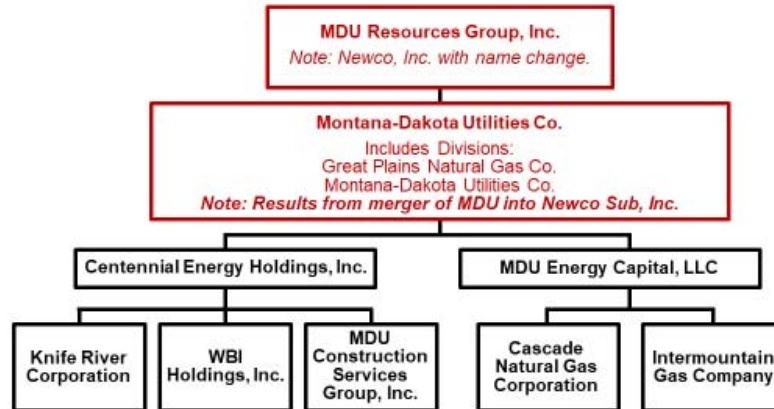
MDU Resources Group, Inc.
Note: Newco, Inc. with name change.

Montana-Dakota Utilities Co.
Includes Divisions:
Great Plains Natural Gas Co.
Montana-Dakota Utilities Co.
Note: Results from merger of MDU into Newco Sub, Inc.

Centennial Energy Holdings, Inc.

MDU Energy Capital, LLC

Knife River Corporation

WBI Holdings, Inc.

MDU Construction Services Group, Inc.

Cascade Natural Gas Corporation

Intermountain Gas Company